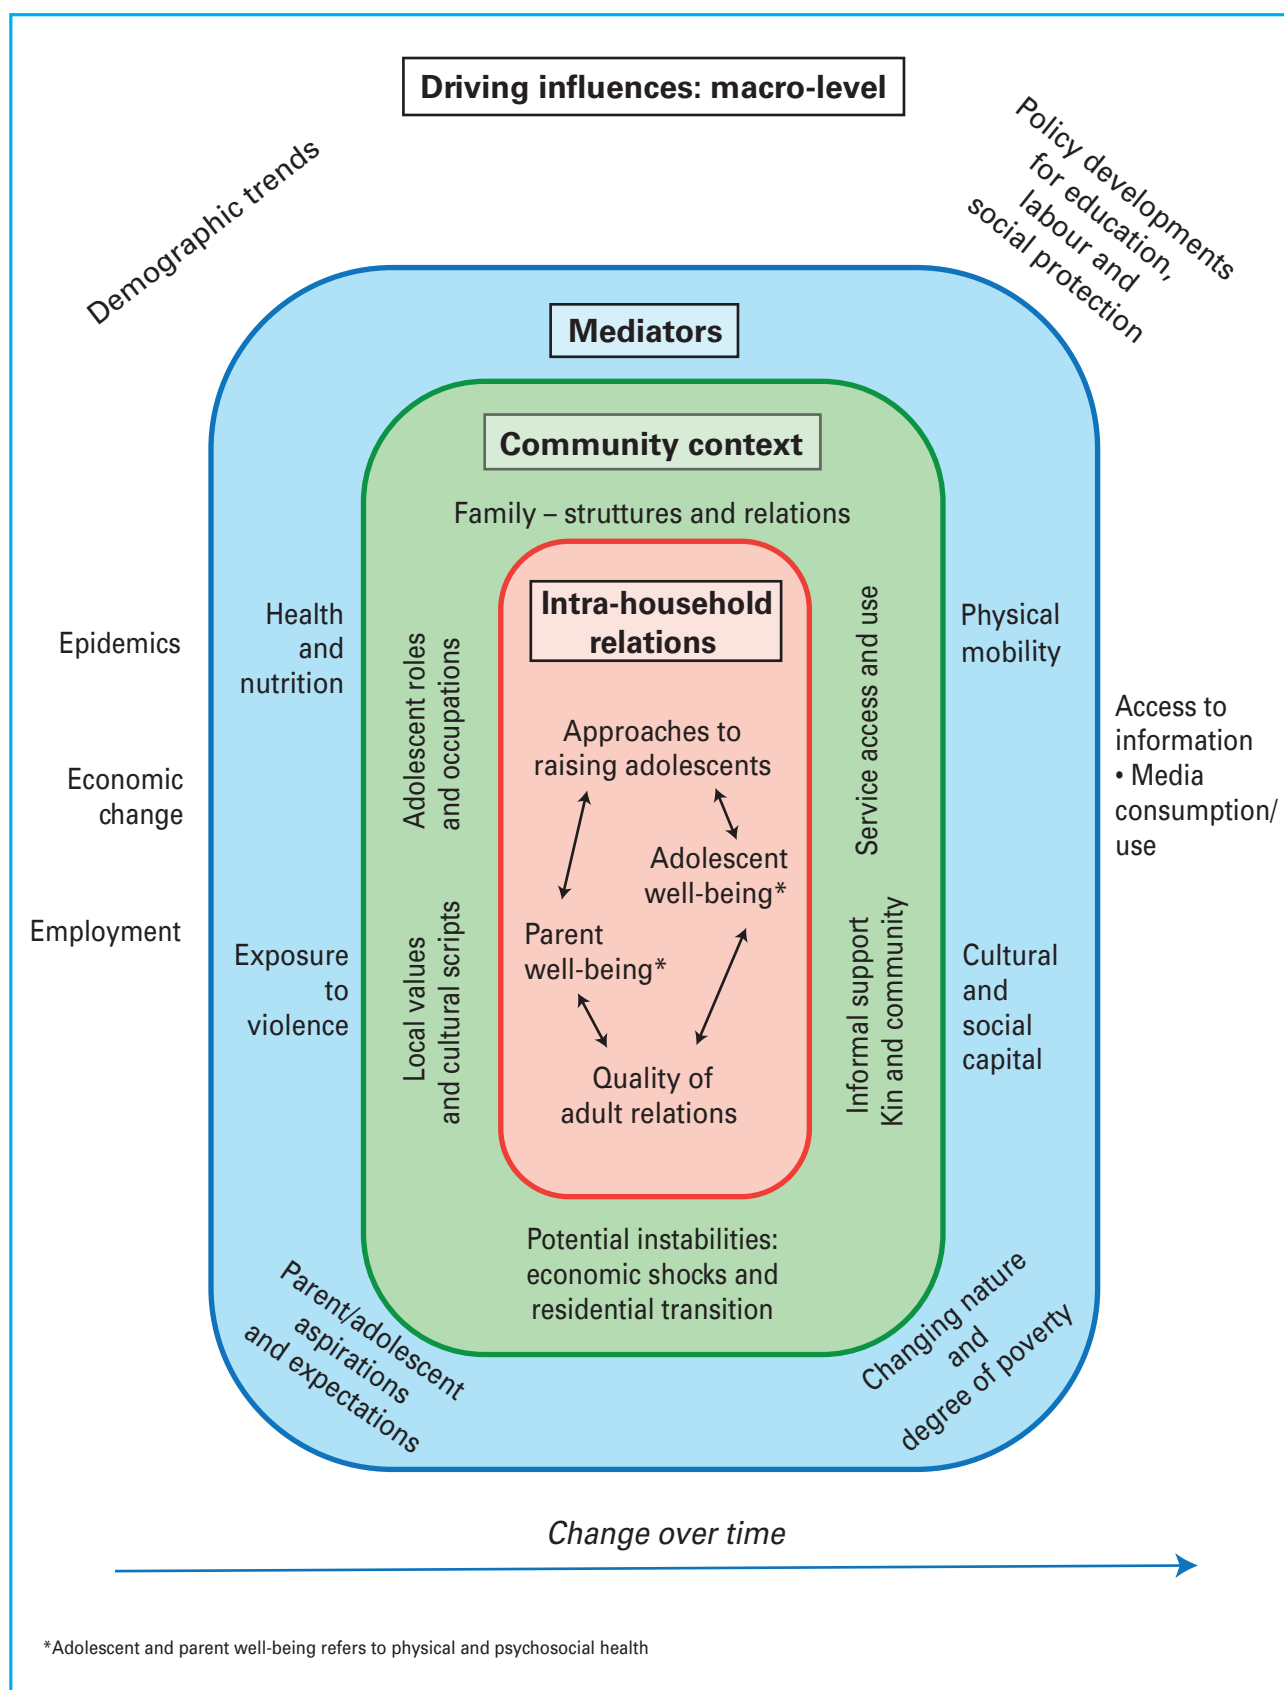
Driving influences: macro-level

Demographic trends

Policy developments for education, labour and social protection

Mediators

Community context

Family – struttures and relations

Epidemics

Health and nutrition

Adolescent roles and occupations

Intra-household relations

Approaches to raising adolescents

Adolescent well-being*

Parent well-being*

Quality of adult relations

Service access and use

Physical mobility

Access to information
• Media consumption/ use

Economic change

Employment

Exposure to violence

Local values and cultural scripts

Informal support Kin and community

Cultural and social capital

Potential instabilities: economic shocks and residential transition

Parent/adolescent aspirations and expectations

Changing nature and degree of poverty

Change over time

*Adolescent and parent well-being refers to physical and psychosocial health